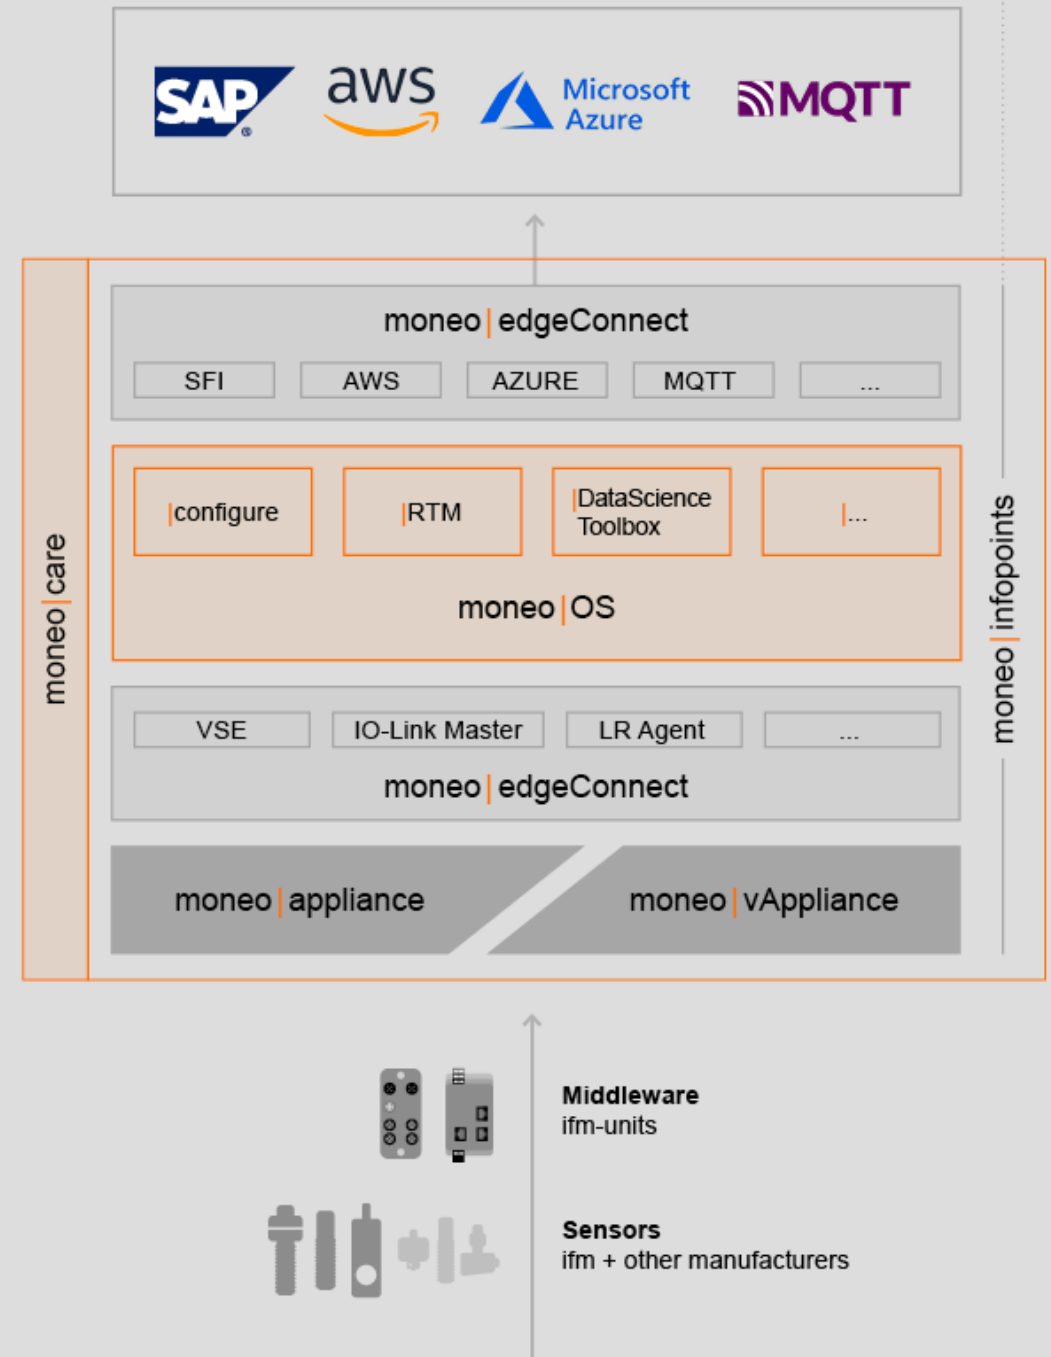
SAP aws Microsoft Azure MQTT

moneo | care

moneo | edgeConnect

| SFI | AWS | AZURE | MQTT | ... |
|---|---|---|---|---|

| configure | RTM | DataScience Toolbox | ... |
|---|---|---|---|

moneo | OS

| VSE | IO-Link Master | LR Agent | ... |
|---|---|---|---|

moneo | edgeConnect

moneo | appliance

moneo | vAppliance

moneo | infopoints

Middleware
ifm-units

Sensors
ifm + other manufacturers